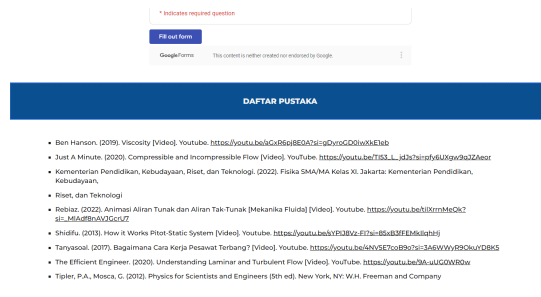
* Indicates required question

Fill out form

Google Forms This content is neither created nor endorsed by Google.

DAFTAR PUSTAKA

- Ben Hanson. (2019). Viscosity [Video]. Youtube. https://youtu.be/aGxR6pj8E0A?si=gDyroGD0IwXkE1eb
- Just A Minute. (2020). Compressible and Incompressible Flow [Video]. YouTube. https://youtu.be/TI53_L_jdJs?si=rpfy6UXgw9gJZAeor
- Kementerian Pendidikan, Kebudayaan, Riset, dan Teknologi. (2022). Fisika SMA/MA Kelas XI. Jakarta: Kementerian Pendidikan, Kebudayaan,
- Riset, dan Teknologi
- Rebiaz. (2022). Animasi Aliran Tunak dan Aliran Tak-Tunak [Mekanika Fluida] [Video]. Youtube. https://youtu.be/tlIXrrnMeQk?si=_MIAdf8nAVJGcrU7
- Shidifu. (2013). How it Works Pitot-Static System [Video]. Youtube. https://youtu.be/sYPIJ8Vz-FI?si=85xB3fFEMkllqhHj
- Tanyasoal. (2017). Bagaimana Cara Kerja Pesawat Terbang? [Video]. Youtube. https://youtu.be/4NVSE7coB9o?si=3A6WWyR9OkuYD8K5
- The Efficient Engineer. (2020). Understanding Laminar and Turbulent Flow [Video]. YouTube. https://youtu.be/9A-uUG0WR0w
- Tipler, P.A., Mosca, G. (2012). Physics for Scientists and Engineers (5th ed). New York, NY: W.H. Freeman and Company